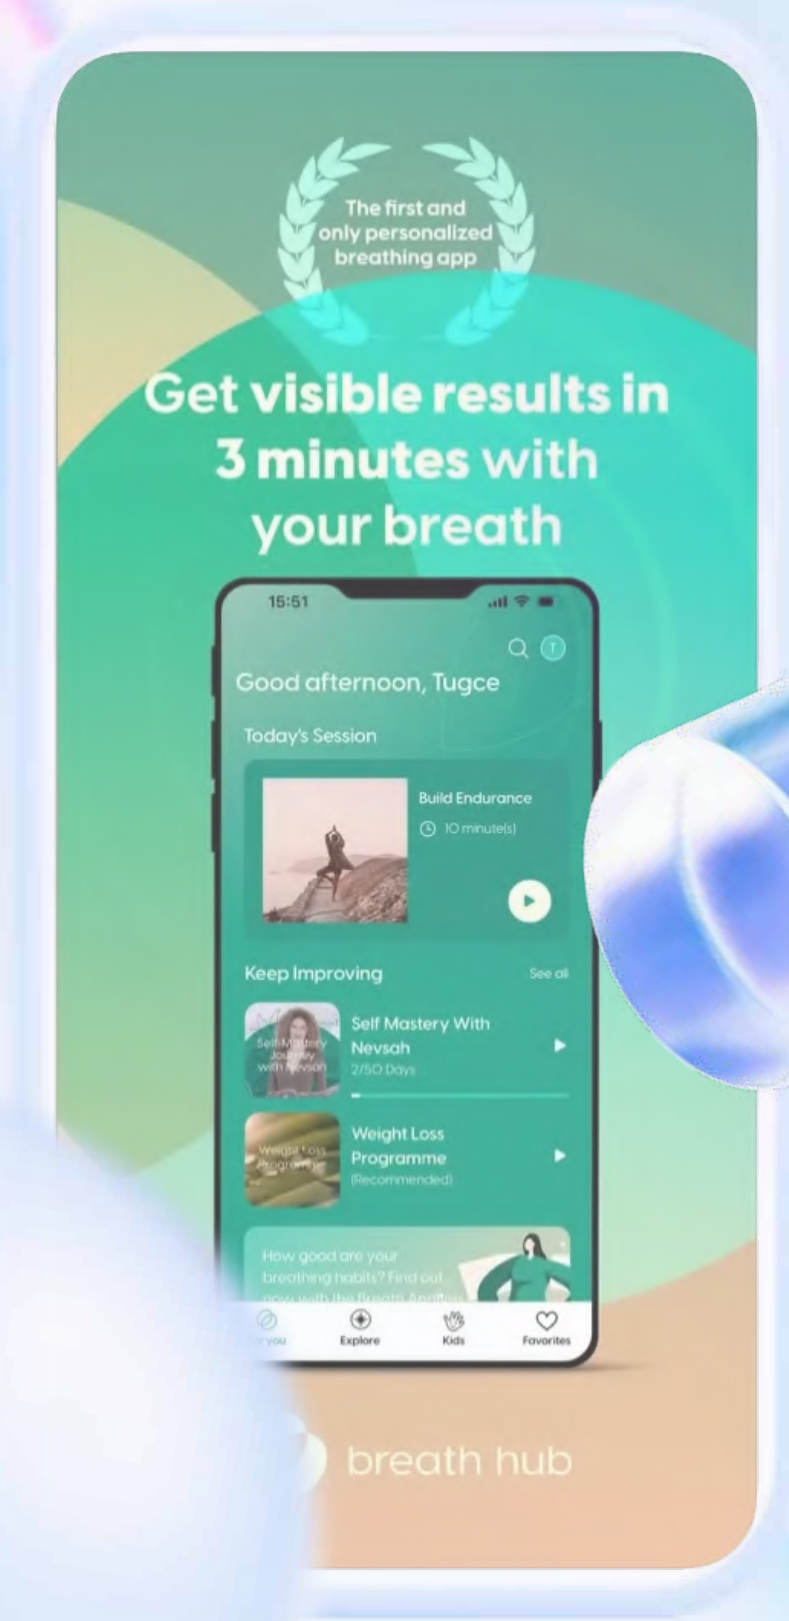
The first and only personalized breathing app

Get visible results in 3 minutes with your breath

15:51

T

Good afternoon, Tugce

Today's Session

Build Endurance

10 minute(s)

Keep Improving

See all

Self Mastery Journey with Nevsah

Self Mastery With Nevsah

2/50 Days

Weight Loss Programme

Weight Loss Programme

(Recommended)

How good are your breathing habits? Find out now with the Breath Analysis

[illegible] you

Explore

Kids

Favorites

breath hub